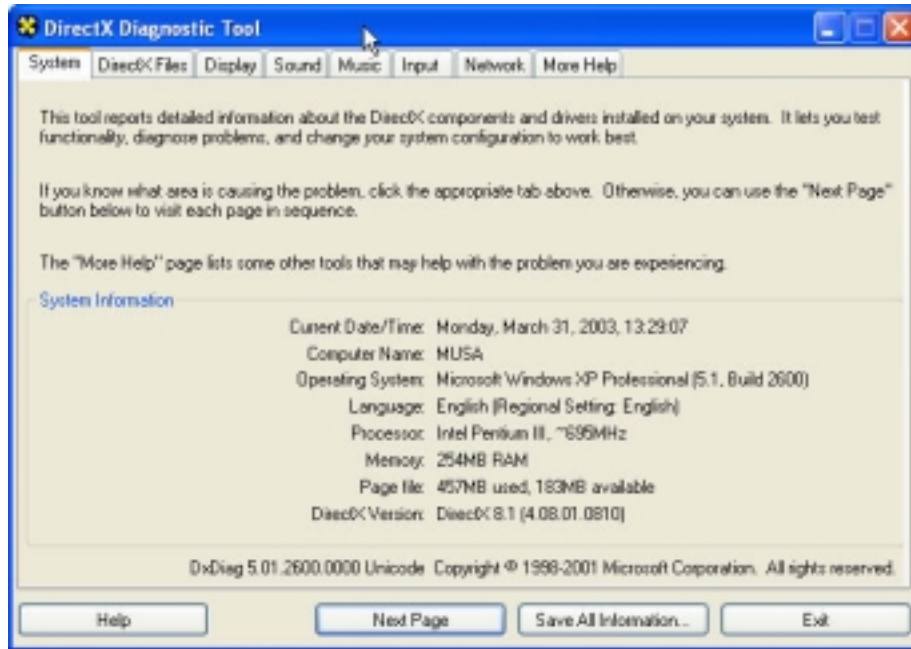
DirectX Diagnostic Tool

System | DirectX Files | Display | Sound | Music | Input | Network | More Help

This tool reports detailed information about the DirectX components and drivers installed on your system. It lets you test functionality, diagnose problems, and change your system configuration to work best.

If you know what area is causing the problem, click the appropriate tab above. Otherwise, you can use the "Next Page" button below to visit each page in sequence.

The "More Help" page lists some other tools that may help with the problem you are experiencing.

System Information

Current Date/Time: Monday, March 31, 2003, 13:29:07
Computer Name: MUSA
Operating System: Microsoft Windows XP Professional (5.1, Build 2600)
Language: English (Regional Setting: English)
Processor: Intel Pentium III, ~695MHz
Memory: 254MB RAM
Page file: 457MB used, 183MB available
DirectX Version: DirectX 8.1 (4.08.01.0810)

DxDiag 5.01.2600.0000 Unicode Copyright © 1998-2001 Microsoft Corporation. All rights reserved.

Help | Next Page | Save All Information... | Exit